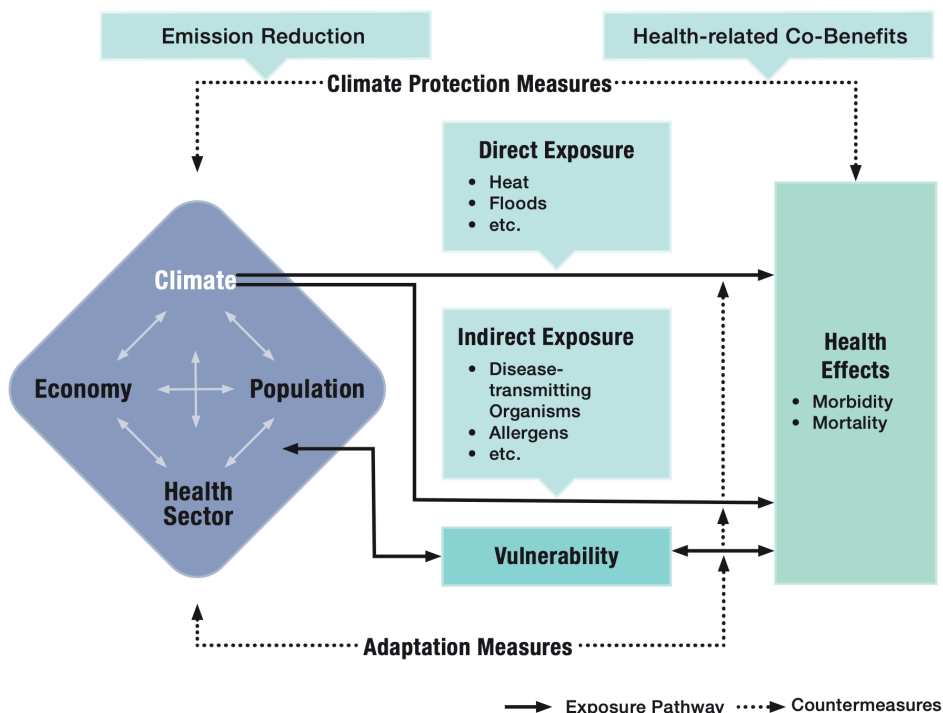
Emission Reduction

Health-related Co-Benefits

Climate Protection Measures

Direct Exposure
• Heat
• Floods
• etc.

Climate

Economy

Population

Health Sector

Indirect Exposure
• Disease-transmitting Organisms
• Allergens
• etc.

Health Effects
• Morbidity
• Mortality

Vulnerability

Adaptation Measures

Exposure Pathway
Countermeasures